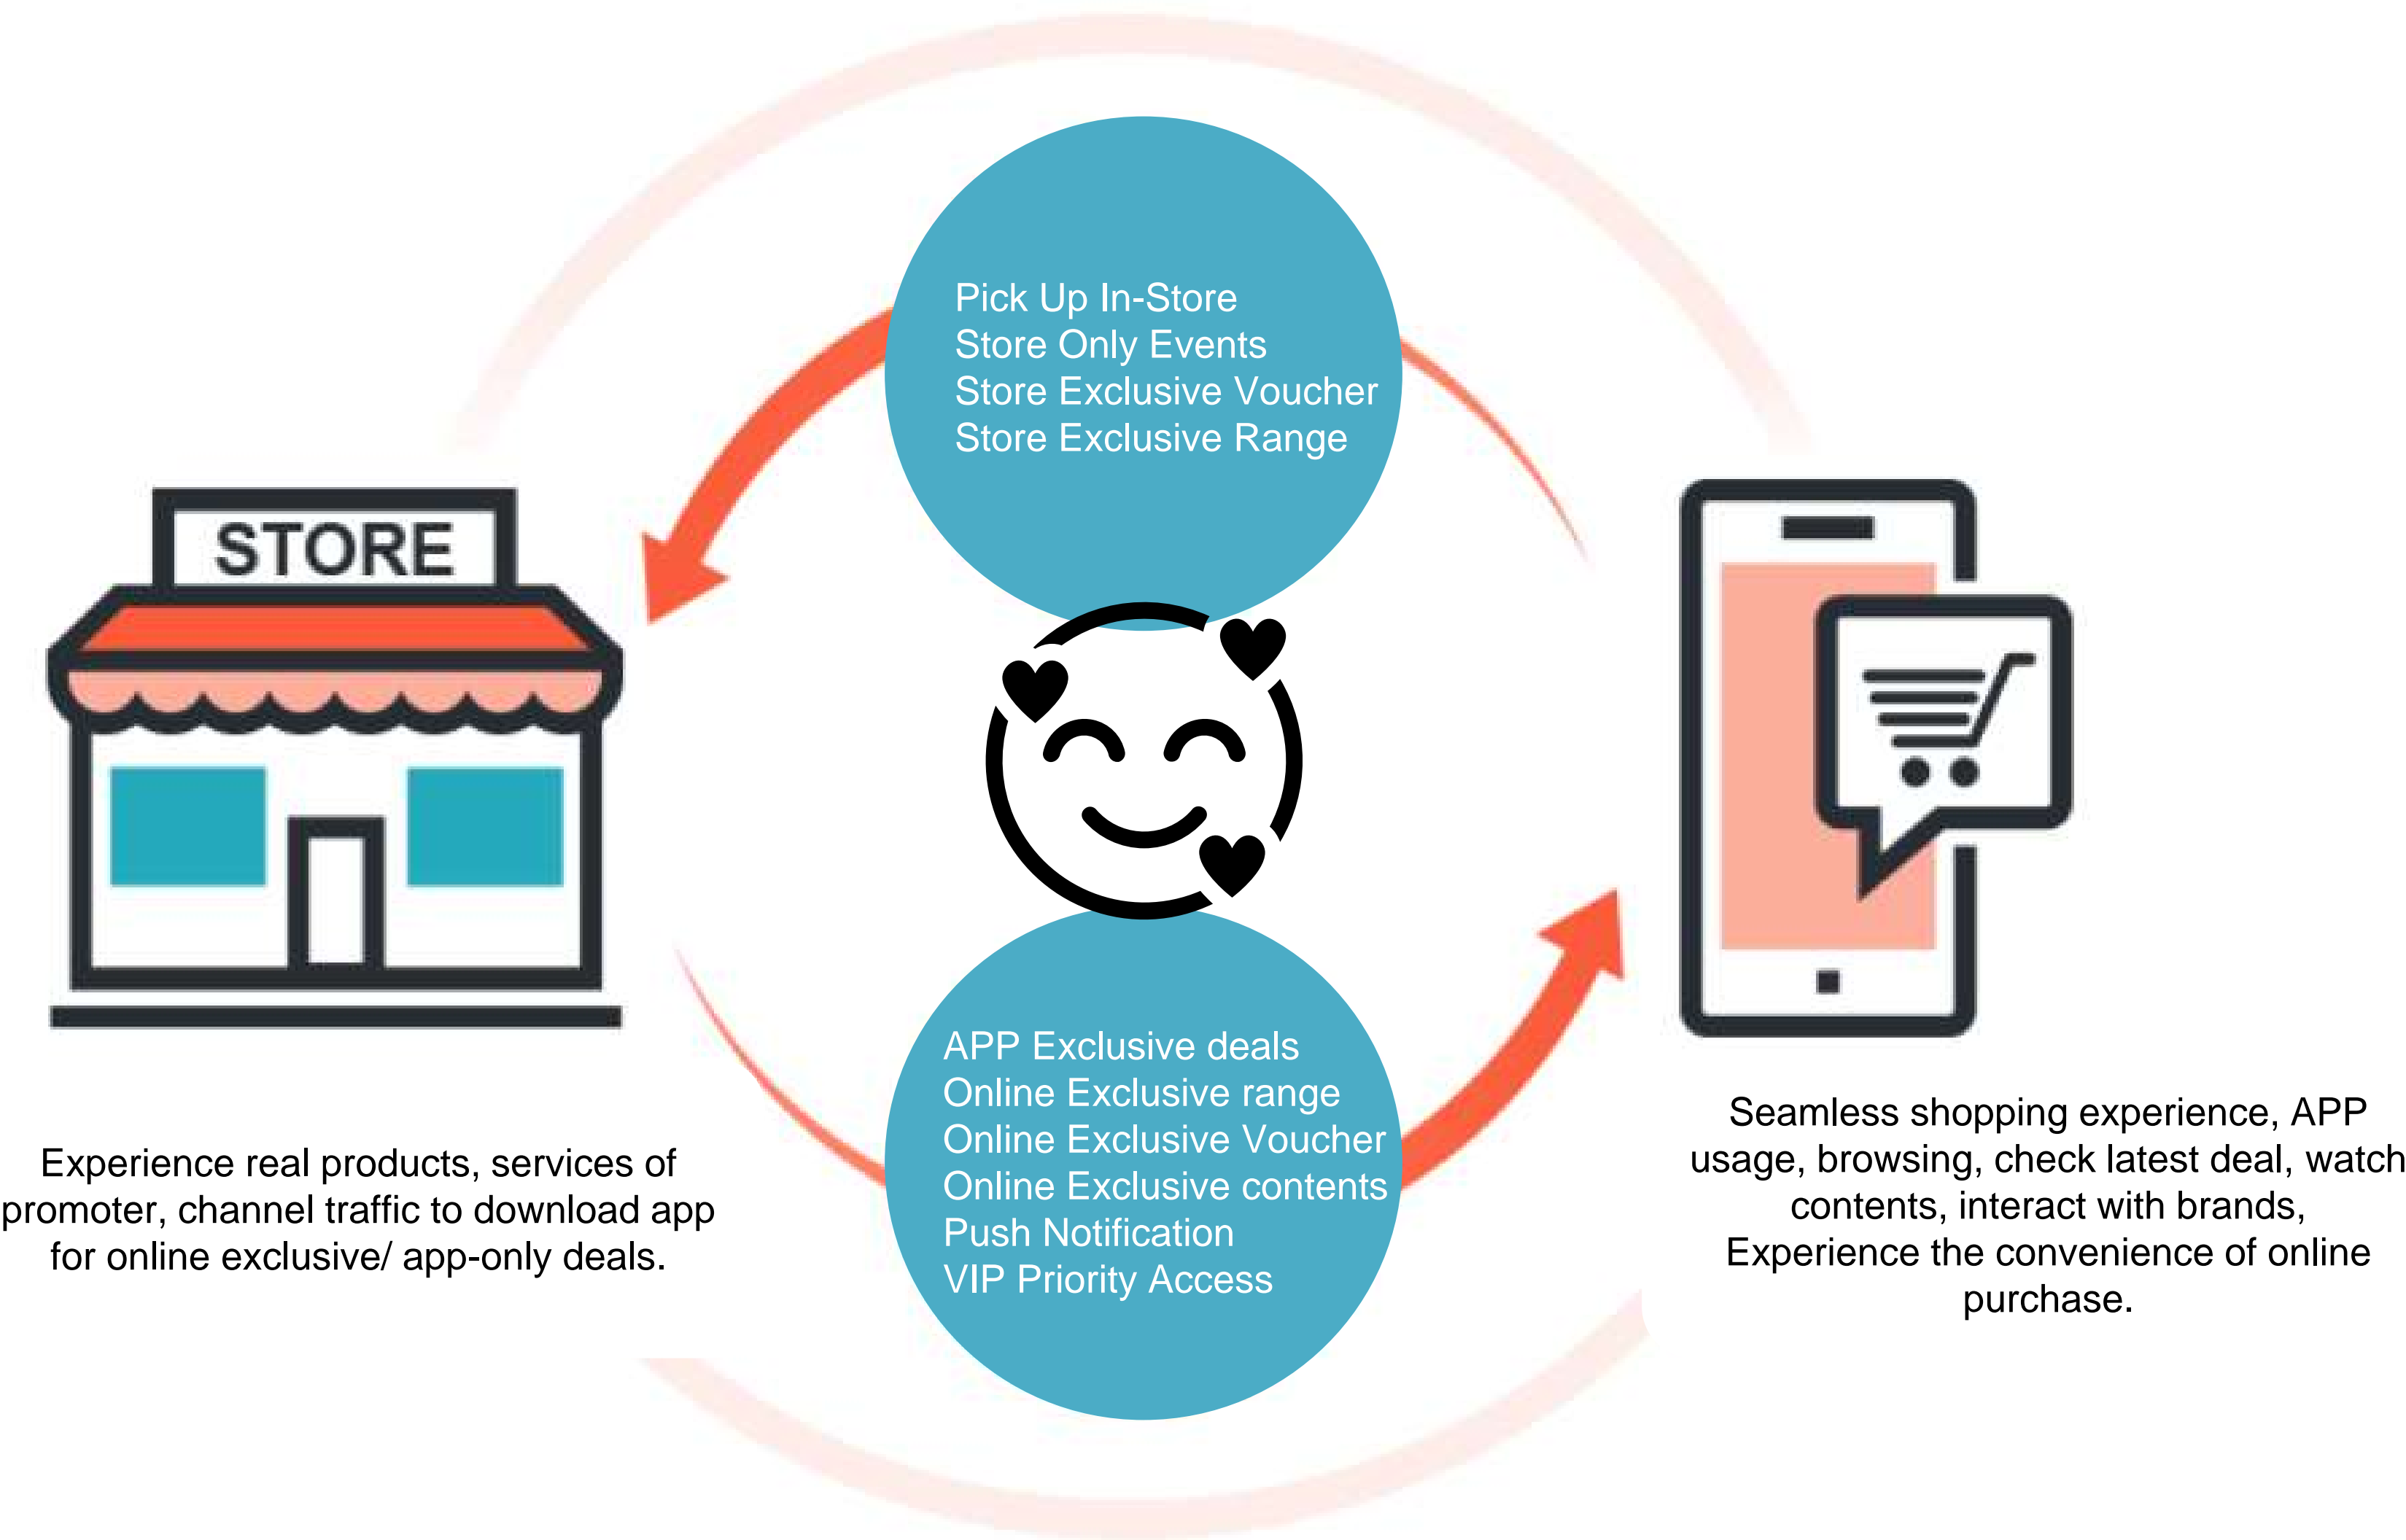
Pick Up In-Store
Store Only Events
Store Exclusive Voucher
Store Exclusive Range

STORE

APP Exclusive deals
Online Exclusive range
Online Exclusive Voucher
Online Exclusive contents
Push Notification
VIP Priority Access

Experience real products, services of promoter, channel traffic to download app for online exclusive/ app-only deals.

Seamless shopping experience, APP usage, browsing, check latest deal, watch contents, interact with brands, Experience the convenience of online purchase.